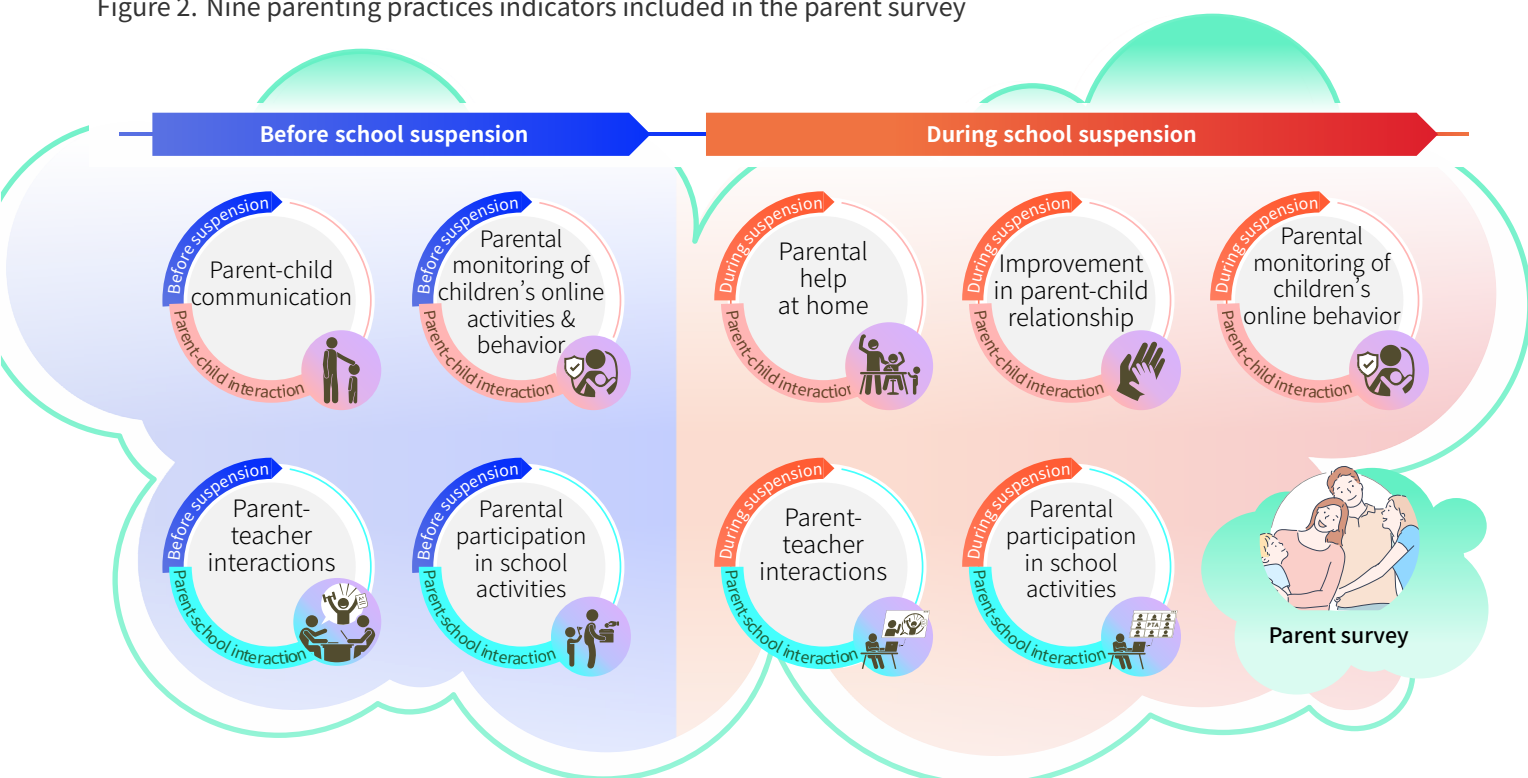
Figure 2. Nine parenting practices indicators included in the parent survey

Before school suspension

During school suspension

Before suspension
Parent-child communication
Parent-child interaction

Before suspension
Parental monitoring of children's online activities & behavior
Parent-child interaction

During suspension
Parental help at home
Parent-child interaction

During suspension
Improvement in parent-child relationship
Parent-child interaction

During suspension
Parental monitoring of children's online behavior
Parent-child interaction

Before suspension
Parent-teacher interactions
Parent-school interaction

Before suspension
Parental participation in school activities
Parent-school interaction

During suspension
Parent-teacher interactions
Parent-school interaction

During suspension
Parental participation in school activities
Parent-school interaction

PTA

Parent survey